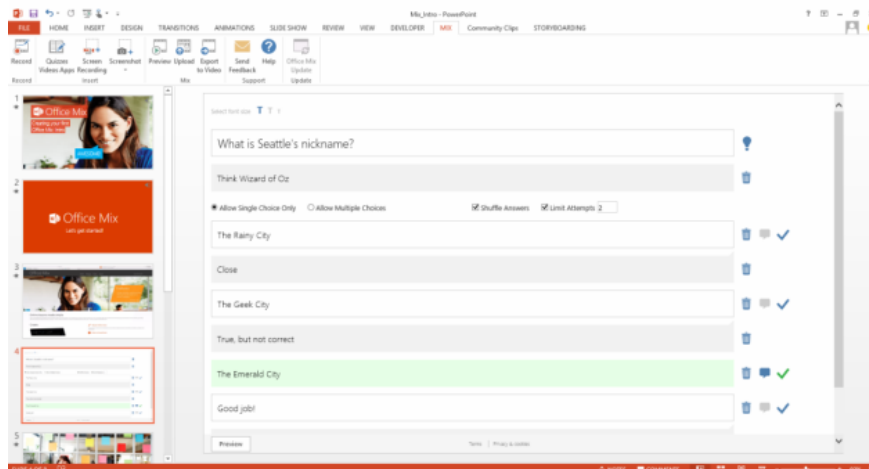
Mix_Intro - PowerPoint

FILE HOME INSERT DESIGN TRANSITIONS ANIMATIONS SLIDE SHOW REVIEW VIEW DEVELOPER MIX Community Clips STORYBOARDING

Record Quizzes Videos Apps Screen Recording Screenshot Preview Upload Export to Video Send Feedback Help Office Mix Update

Record Insert Mix Support Update

1
Office Mix
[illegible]

2
Office Mix
Let's get started!

3

4

5

Select font size

What is Seattle's nickname?

Think Wizard of Oz

Allow Single Choice Only Allow Multiple Choices Shuffle Answers Limit Attempts 2

The Rainy City

Close

The Geek City

True, but not correct

The Emerald City

Good job!

Preview

Terms | Privacy & cookies